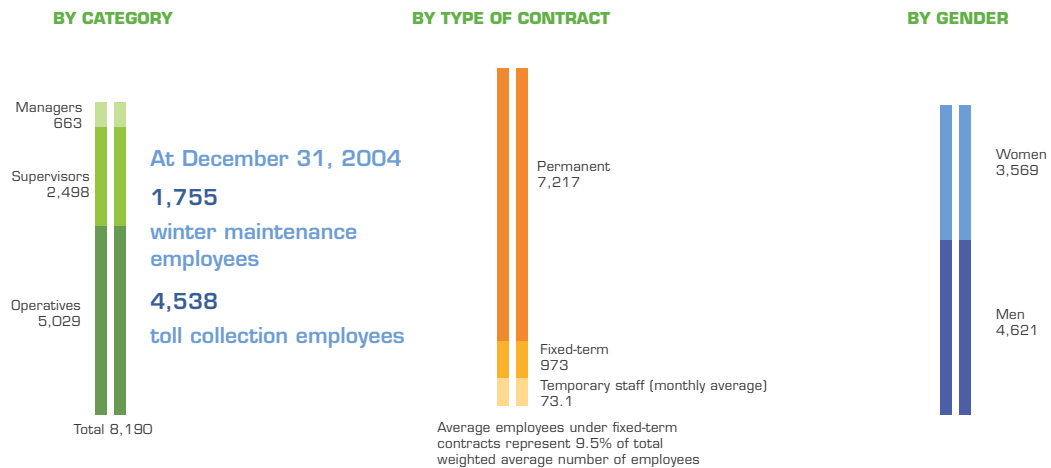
BY CATEGORY

Managers
663

Supervisors
2,498

Operatives
5,029

Total 8,190

At December 31, 2004

1,755

winter maintenance employees

4,538

toll collection employees

BY TYPE OF CONTRACT

Permanent
7,217

Fixed-term
973

Temporary staff (monthly average)
73.1

Average employees under fixed-term contracts represent 9.5% of total weighted average number of employees

BY GENDER

Women
3,569

Men
4,621